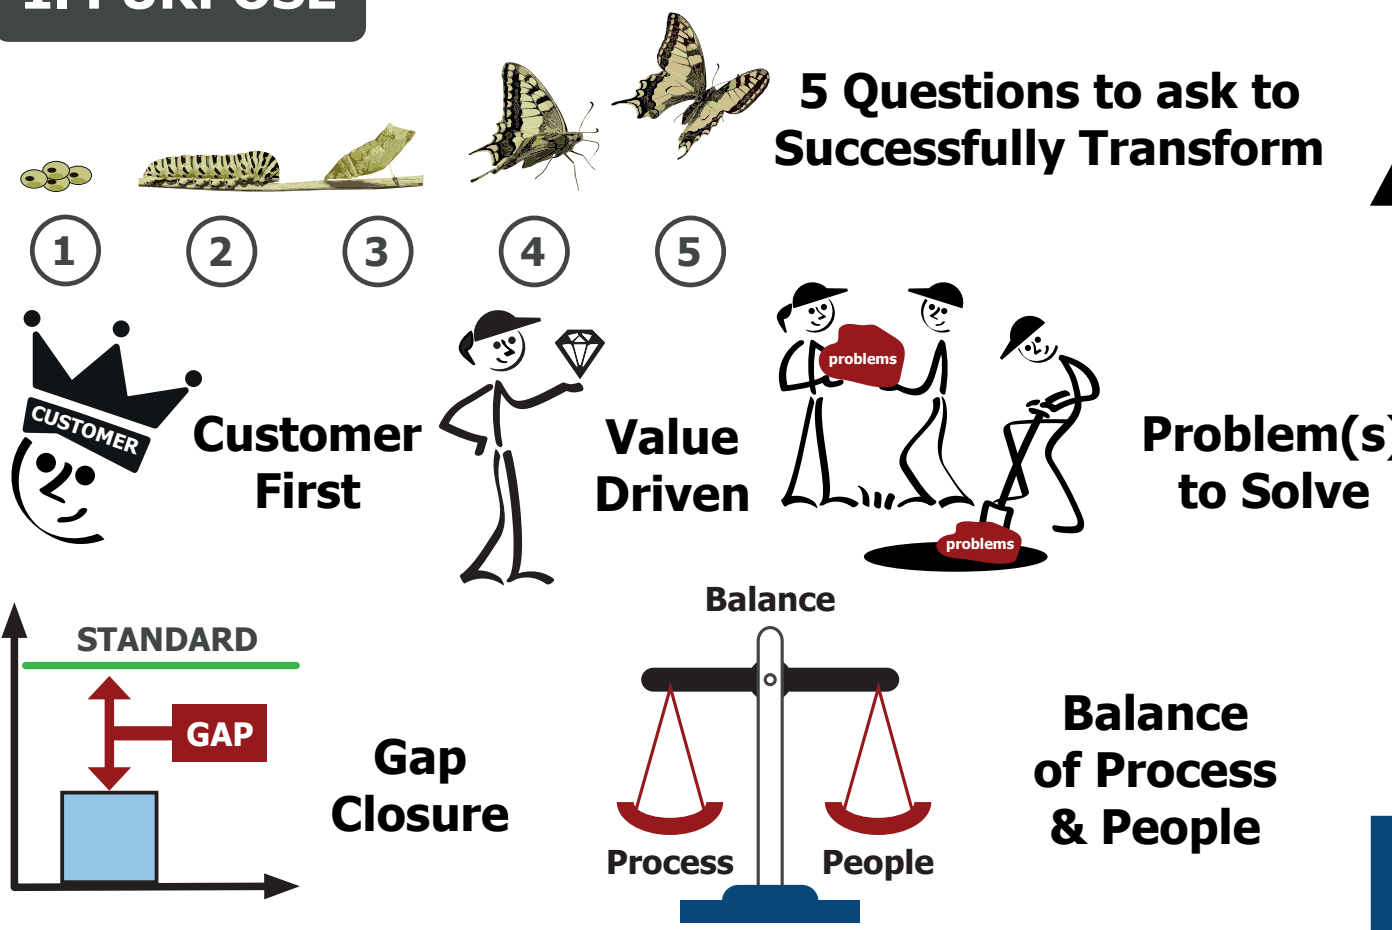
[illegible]

5 Questions to ask to Successfully Transform

1 2 3 4 5

CUSTOMER

Customer First

Value Driven

problems

problems

Problem(s) to Solve

STANDARD

GAP

Gap Closure

Balance

Process

People

Balance of Process & People